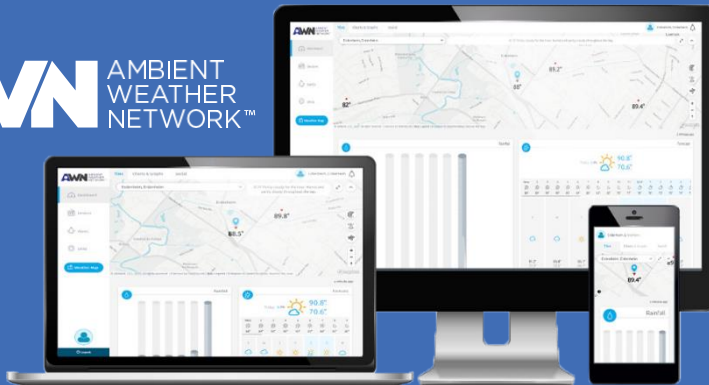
AWN AMBIENT WEATHER NETWORK™

AWN

Dashboard

Sensors

Alerts

Setup

Weather Map

Tiles Charts & Graphs Social

89.2°

85°

82°

89.4°

Rainfall

Forecast

90.8°

70.6°

AWN

Dashboard

Sensors

Alerts

Setup

Weather Map

Tiles Charts & Graphs Social

89.8°

88.5°

Rainfall

Forecast

90.8°

70.6°

Logout

Tiles Charts & Graphs Social

89.4°

Rainfall